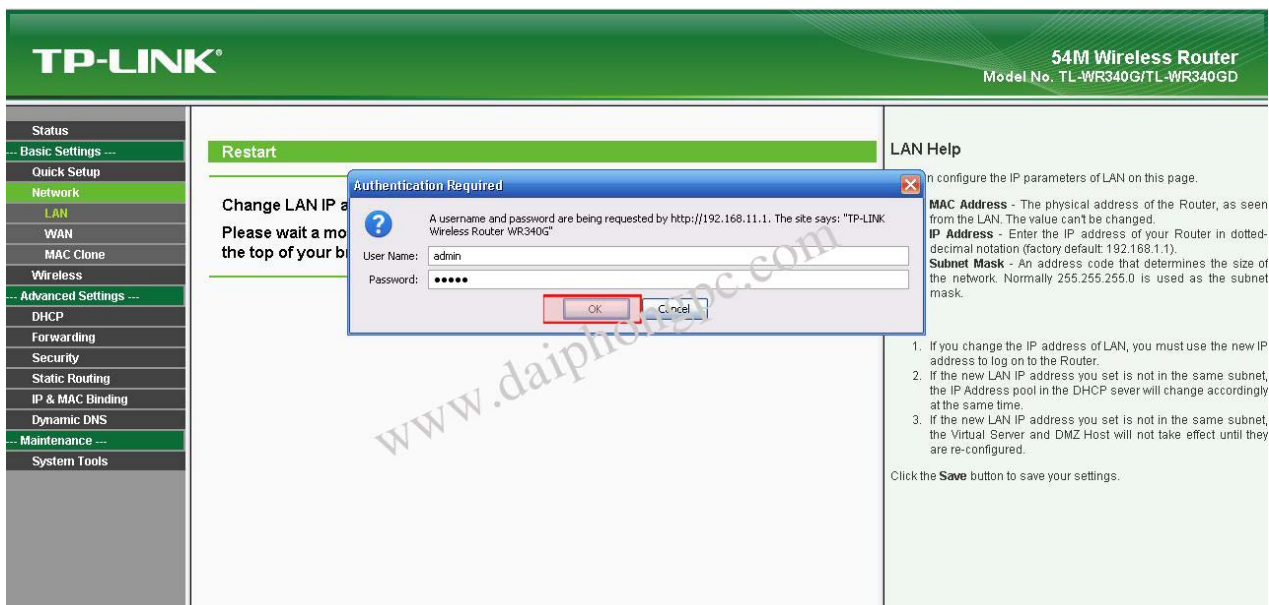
TP-LINK®

54M Wireless Router
Model No. TL-WR340G/TL-WR340GD

Status
--- Basic Settings ---
Quick Setup
Network
LAN
WAN
MAC Clone
Wireless
--- Advanced Settings ---
DHCP
Forwarding
Security
Static Routing
IP & MAC Binding
Dynamic DNS
--- Maintenance ---
System Tools

Restart

Change LAN IP a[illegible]

Please wait a mo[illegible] the top of your b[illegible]

Authentication Required

A username and password are being requested by http://192.168.11.1. The site says: "TP-LINK Wireless Router WR340G"

User Name: admin

Password: •••••

OK Cancel

www.daiphongpc.com

LAN Help

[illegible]n configure the IP parameters of LAN on this page.

MAC Address - The physical address of the Router, as seen from the LAN. The value can't be changed.

IP Address - Enter the IP address of your Router in dotted-decimal notation (factory default: 192.168.1.1).

Subnet Mask - An address code that determines the size of the network. Normally 255.255.255.0 is used as the subnet mask.

1. If you change the IP address of LAN, you must use the new IP address to log on to the Router.
2. If the new LAN IP address you set is not in the same subnet, the IP Address pool in the DHCP sever will change accordingly at the same time.
3. If the new LAN IP address you set is not in the same subnet, the Virtual Server and DMZ Host will not take effect until they are re-configured.

Click the Save button to save your settings.